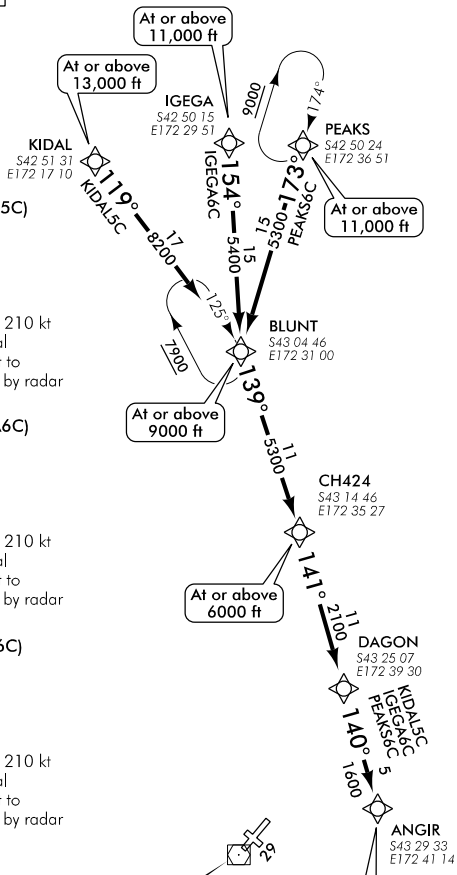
At or above
11,000 ft

At or above
13,000 ft

IGEGA
S42 50 15
E172 29 51

KIDAL
S42 51 31
E172 17 10

9000

174°

PEAKS
S42 50 24
E172 36 51

5C)

119°
KIDAL5C

154°
IGEGA6C

173°
PEAKS6C

17
8200

15
5400

15
5300

At or above
11,000 ft

210 kt
al
r to
by radar

125°

7900

BLUNT
S43 04 46
E172 31 00

6C)

At or above
9000 ft

139°

11
5300

CH424
S43 14 46
E172 35 27

210 kt
al
r to
by radar

At or above
6000 ft

141°

11
2100

5C)

DAGON
S43 25 07
E172 39 30

KIDAL5C
IGEGA6C
PEAKS6C

140°

5
1600

210 kt
al
r to
by radar

ANGIR
S43 29 33
E172 41 14

29